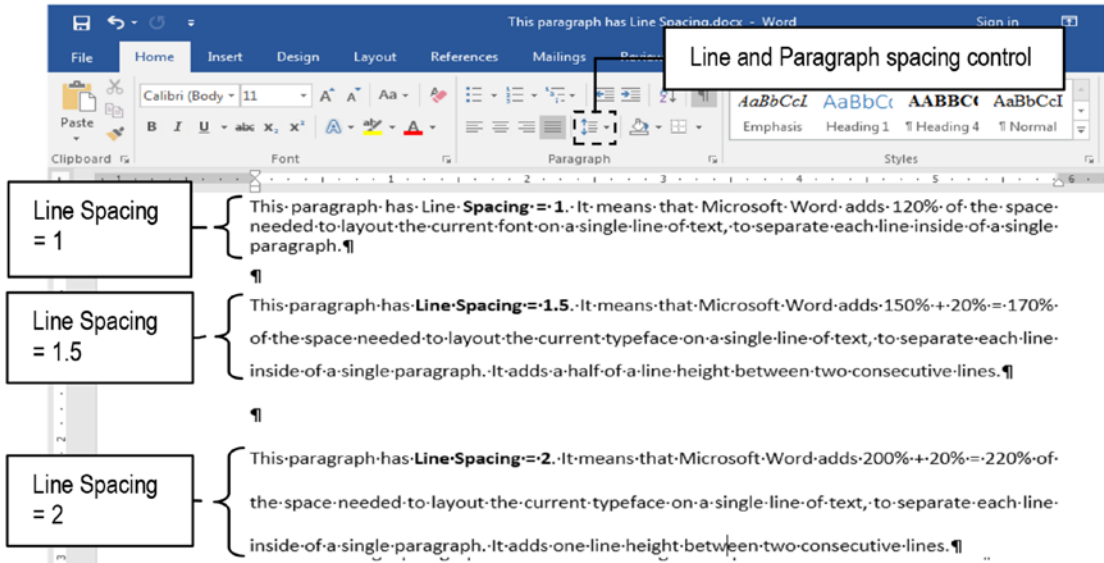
This paragraph has Line Spacing.docx - Word

Sign in

File Home Insert Design Layout References Mailings Review

Line and Paragraph spacing control

Paste

Calibri (Body 11

B I U abc $x_2$ $x^2$

Clipboard

Font

Paragraph

AaBbCcL AaBbCc AABBC AaBbCcI

Emphasis Heading 1 ¶ Heading 4 ¶ Normal

Styles

Line Spacing = 1

This·paragraph·has·Line·**Spacing·=·1**.·It·means·that·Microsoft·Word·adds·120%·of·the·space·needed·to·layout·the·current·font·on·a·single·line·of·text,·to·separate·each·line·inside·of·a·single·paragraph.¶

¶

Line Spacing = 1.5

This·paragraph·has·**Line·Spacing·=·1.5**.·It·means·that·Microsoft·Word·adds·150%·+·20%·=·170%·of·the·space·needed·to·layout·the·current·typeface·on·a·single·line·of·text,·to·separate·each·line·inside·of·a·single·paragraph.·It·adds·a·half·of·a·line·height·between·two·consecutive·lines.¶

¶

Line Spacing = 2

This·paragraph·has·**Line·Spacing·=·2**.·It·means·that·Microsoft·Word·adds·200%·+·20%·=·220%·of·the·space·needed·to·layout·the·current·typeface·on·a·single·line·of·text,·to·separate·each·line·inside·of·a·single·paragraph.·It·adds·one·line·height·between·two·consecutive·lines.¶